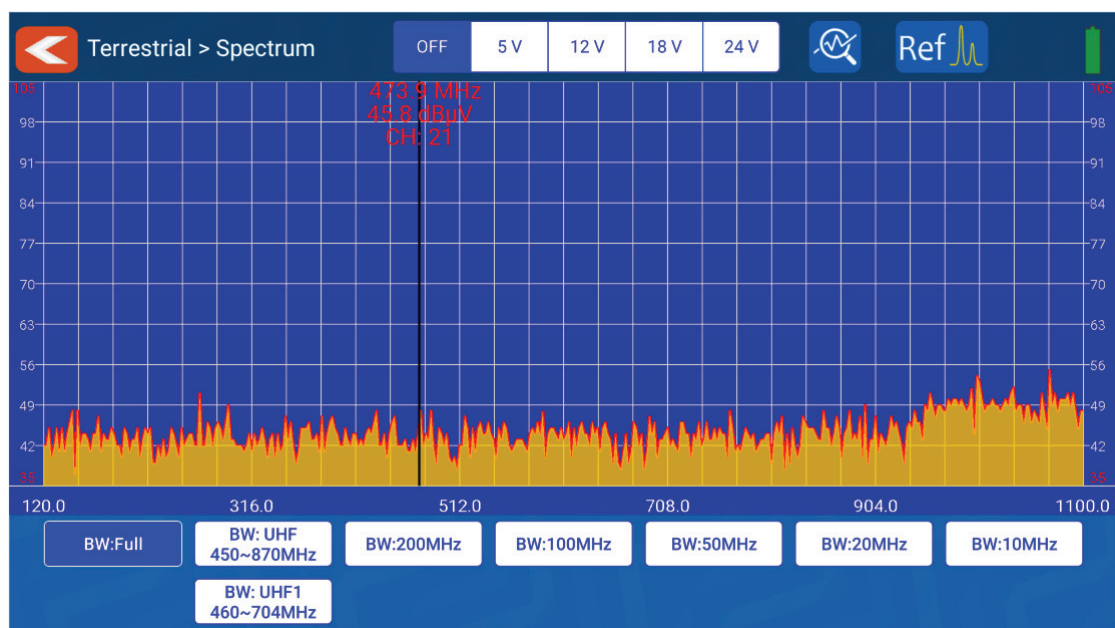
Terrestrial > Spectrum

OFF 5 V 12 V 18 V 24 V

Ref

473.9 MHz
45.8 dBuV
CH: 21

105
98
91
84
77
70
63
56
49
42
35

105
98
91
84
77
70
63
56
49
42
35

120.0 316.0 512.0 708.0 904.0 1100.0

BW:Full

BW: UHF
450~870MHz

BW:200MHz

BW:100MHz

BW:50MHz

BW:20MHz

BW:10MHz

BW: UHF1
460~704MHz